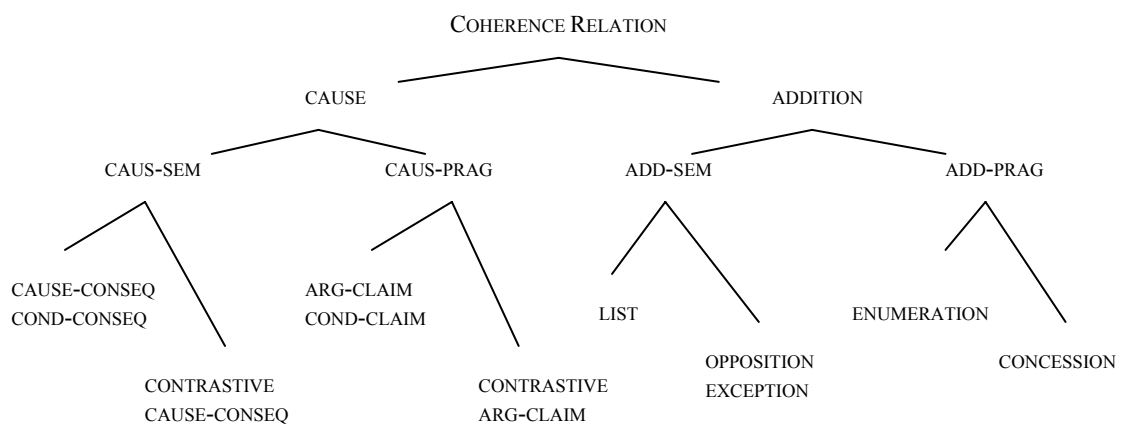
COHERENCE RELATION

CAUSE

ADDITION

CAUS-SEM

CAUS-PRAG

ADD-SEM

ADD-PRAG

CAUSE-CONSEQ
COND-CONSEQ

CONTRASTIVE
CAUSE-CONSEQ

ARG-CLAIM
COND-CLAIM

CONTRASTIVE
ARG-CLAIM

LIST

OPPOSITION
EXCEPTION

ENUMERATION

CONCESSION